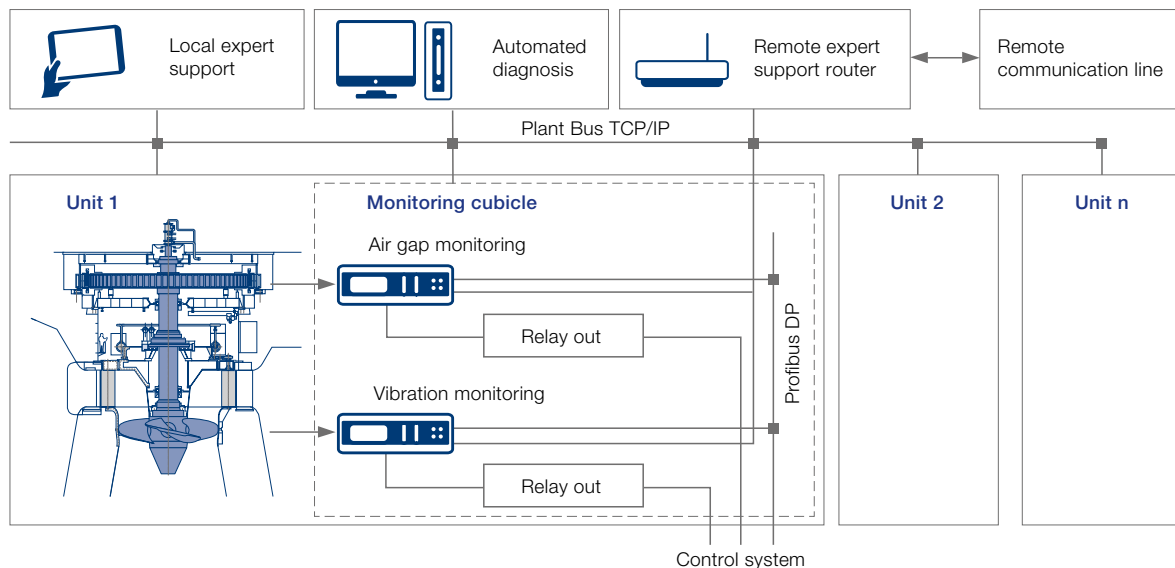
Local expert support

Automated diagnosis

Remote expert support router

Remote communication line

Plant Bus TCP/IP

Unit 1

Monitoring cubicle

Air gap monitoring

Relay out

Vibration monitoring

Relay out

Profibus DP

Unit 2

Unit n

Control system